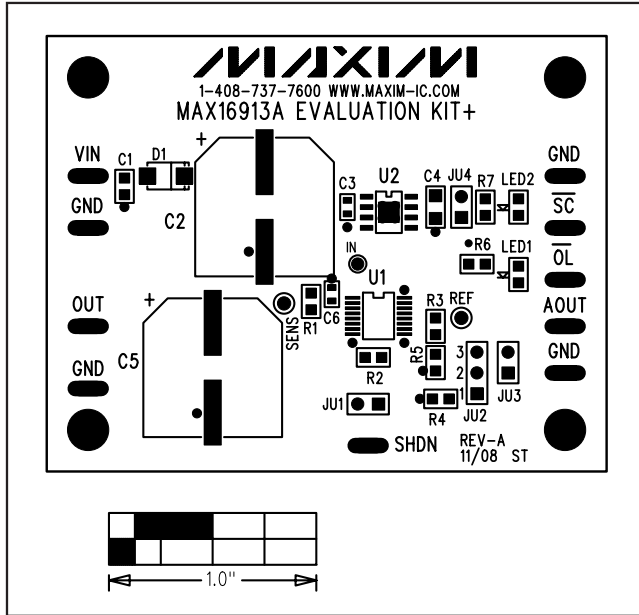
MAXIM
1-408-737-7600 WWW.MAXIM-IC.COM
MAX16913A EVALUATION KIT+

VIN
C1
D1
+
GND
C2
C3
U2
C4
JU4
R7
LED2
GND
$\overline{SC}$
IN
R6
LED1
$\overline{OL}$
U1
OUT
+
SENS
R1
C6
R3
REF
AOUT
C5
R5
3
2
1
GND
GND
R2
JU1
R4
JU2
JU3
SHDN
REV-A
11/08 ST

1.0"